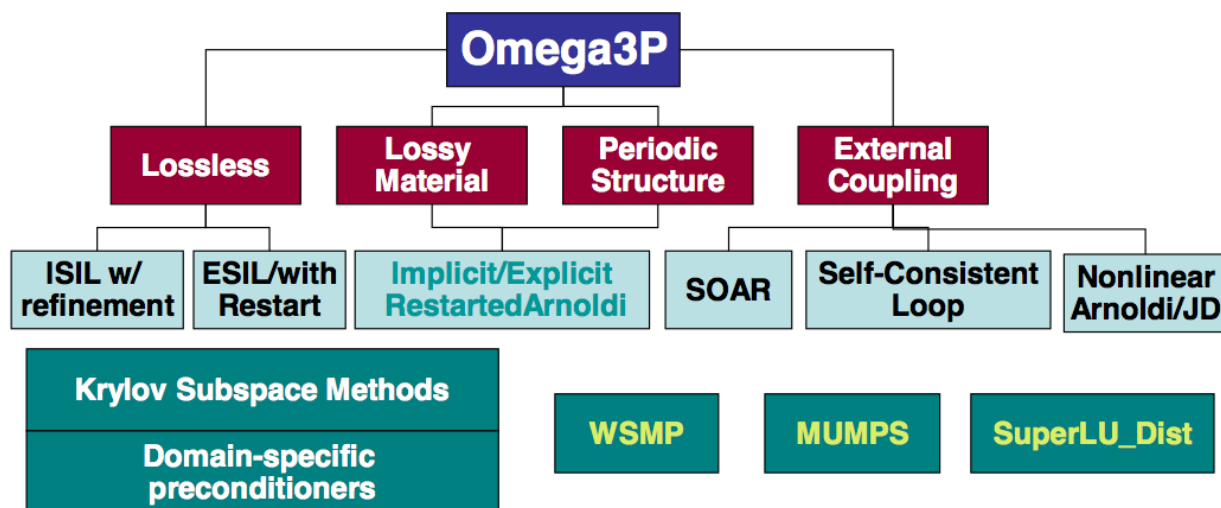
Omega3P

Lossless

Lossy Material

Periodic Structure

External Coupling

ISIL w/ refinement

ESIL/with Restart

Implicit/Explicit RestartedArnoldi

SOAR

Self-Consistent Loop

Nonlinear Arnoldi/JD

Krylov Subspace Methods

Domain-specific preconditioners

WSMP

MUMPS

SuperLU_Dist